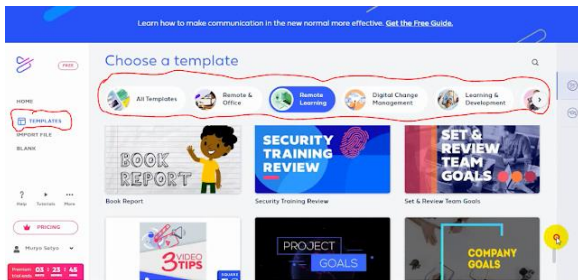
Learn how to make communication in the new normal more effective. Get the Free Guide.

FREE

HOME

TEMPLATES

IMPORT FILE

BLANK

Help Tutorials More

PRICING

Mursyo Satyo

Choose a template

All Templates

Remote & Office

Remote Learning

Digital Change Management

Learning & Development

BOOK REPORT

Book Report

SECURITY TRAINING REVIEW

Security Training Review

SET & REVIEW TEAM GOALS

Set & Review Team Goals

3 VIDEO TIPS

PROJECT GOALS

COMPANY GOALS